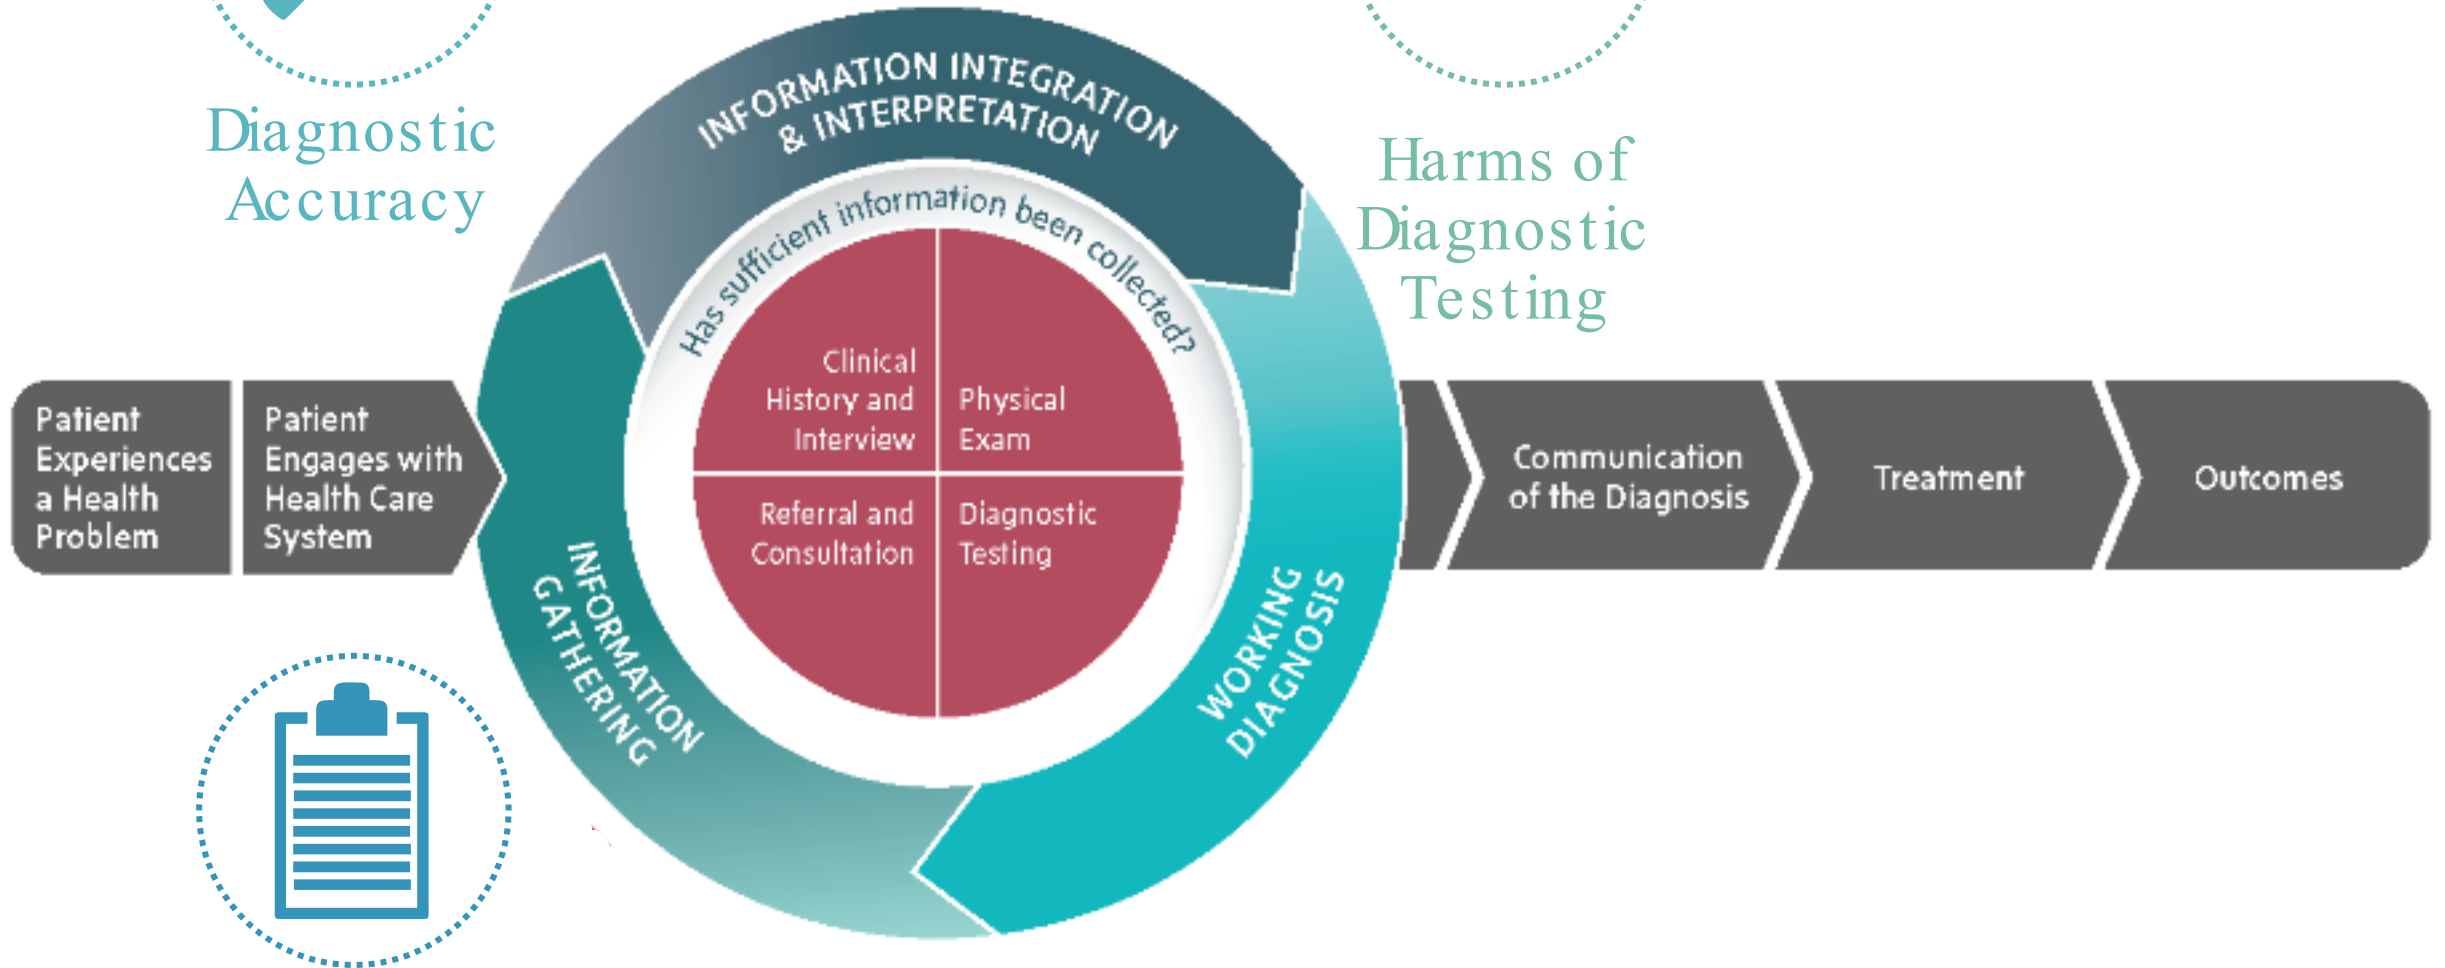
Diagnostic Accuracy

Harms of Diagnostic Testing

INFORMATION INTEGRATION & INTERPRETATION

Has sufficient information been collected?

Clinical History and Interview

Physical Exam

Referral and Consultation

Diagnostic Testing

Patient Experiences a Health Problem

Patient Engages with Health Care System

INFORMATION GATHERING

WORKING DIAGNOSIS

Communication of the Diagnosis

Treatment

Outcomes